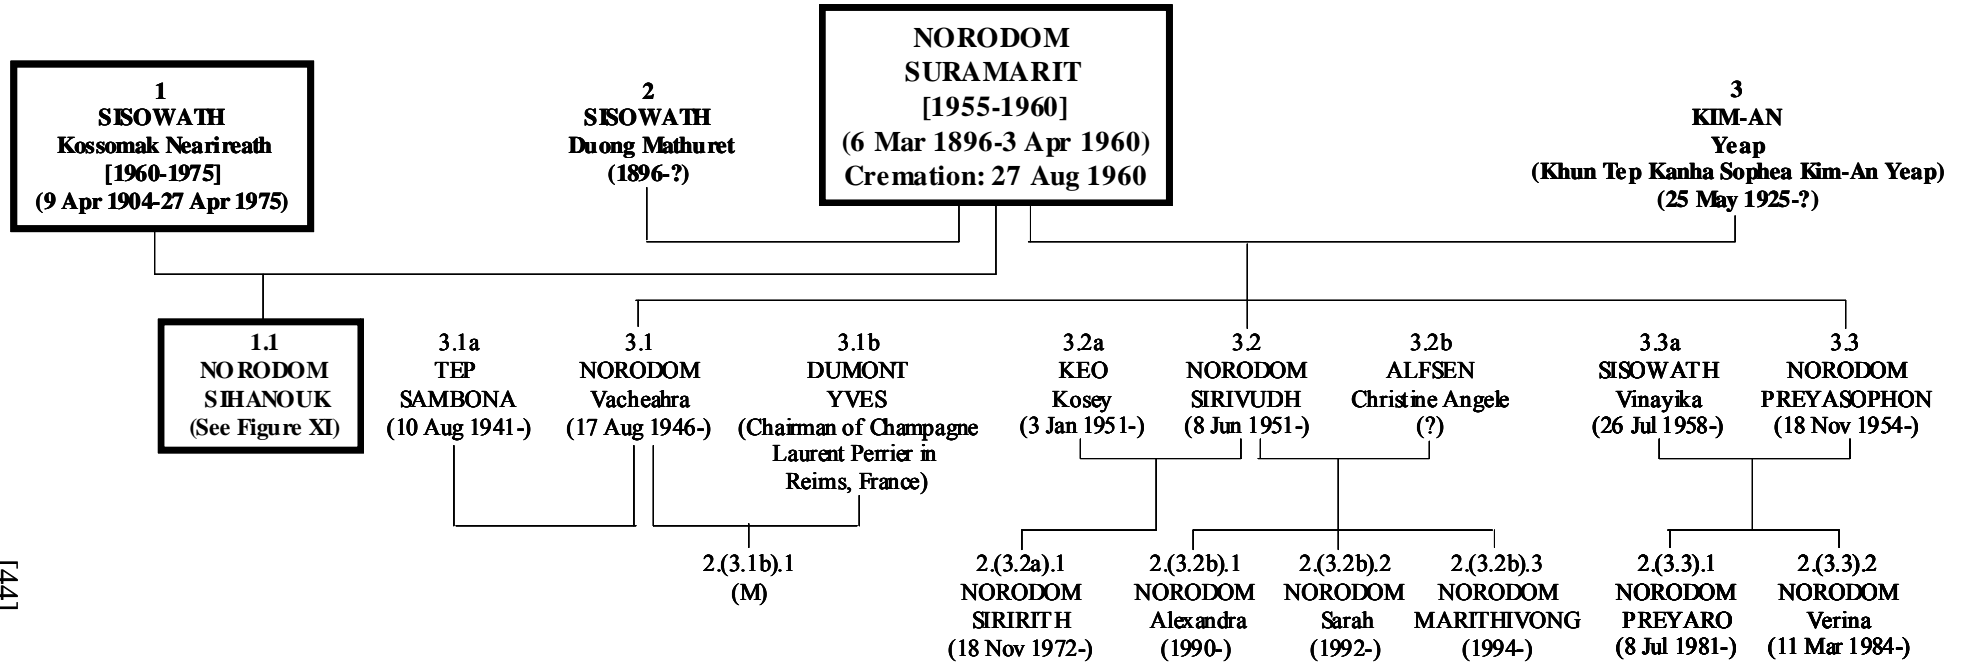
1
SISOWATH
Kossomak Neariream
[1960-1975]
(9 Apr 1904-27 Apr 1975)

2
SISOWATH
Duong Mathuret
(1896-?)

NORODOM
SURAMARIT
[1955-1960]
(6 Mar 1896-3 Apr 1960)
Cremation: 27 Aug 1960

3
KIM-AN
Yeap
(Khun Tep Kanha Sophea Kim-An Yeap)
(25 May 1925-?)

1.1
NORODOM
SIHANOUK
(See Figure XI)

3.1a
TEP
SAMBONA
(10 Aug 1941-)

3.1
NORODOM
Vacheahra
(17 Aug 1946-)

3.1b
DUMONT
YVES
(Chairman of Champagne Laurent Perrier in Reims, France)

3.2a
KEO
Kosey
(3 Jan 1951-)

3.2
NORODOM
SIRIVUDH
(8 Jun 1951-)

3.2b
ALFSEN
Christine Angele
(?)

3.3a
SISOWATH
Vinayika
(26 Jul 1958-)

3.3
NORODOM
PREYASOPHON
(18 Nov 1954-)

2.(3.1b).1
(M)

2.(3.2a).1
NORODOM
SIRIRITH
(18 Nov 1972-)

2.(3.2b).1
NORODOM
Alexandra
(1990-)

2.(3.2b).2
NORODOM
Sarah
(1992-)

2.(3.2b).3
NORODOM
MARITHIVONG
(1994-)

2.(3.3).1
NORODOM
PREYARO
(8 Jul 1981-)

2.(3.3).2
NORODOM
Verina
(11 Mar 1984-)

[44]